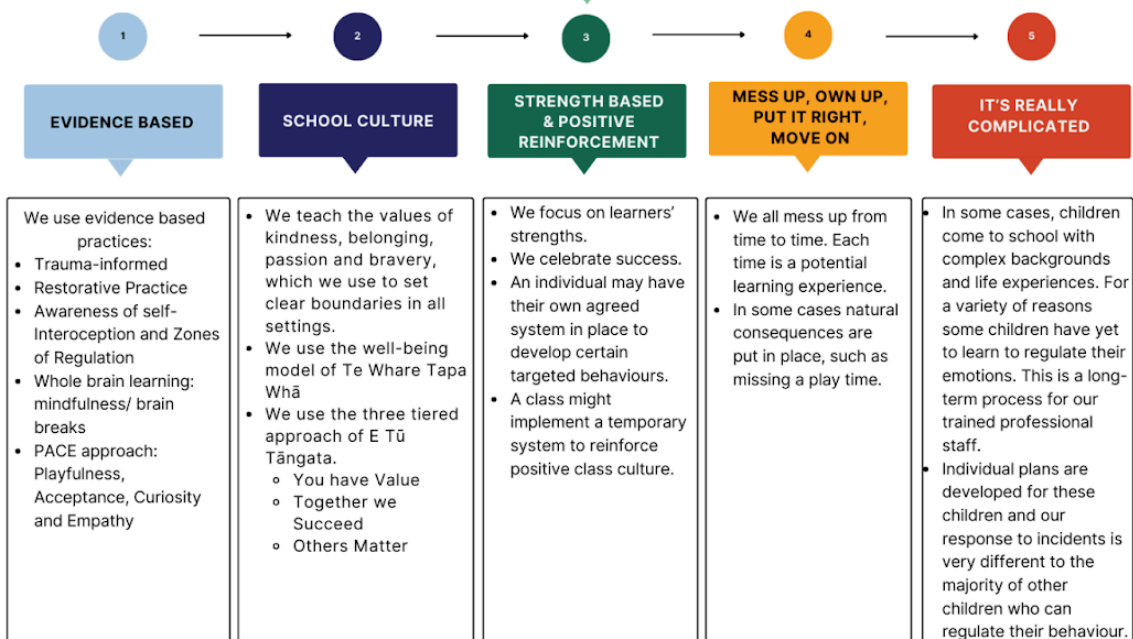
1

2

3

4

5

EVIDENCE BASED

SCHOOL CULTURE

STRENGTH BASED & POSITIVE REINFORCEMENT

MESS UP, OWN UP, PUT IT RIGHT, MOVE ON

IT'S REALLY COMPLICATED

We use evidence based practices:
- Trauma-informed
- Restorative Practice
- Awareness of self-Interoception and Zones of Regulation
- Whole brain learning: mindfulness/ brain breaks
- PACE approach: Playfulness, Acceptance, Curiosity and Empathy

- We teach the values of kindness, belonging, passion and bravery, which we use to set clear boundaries in all settings.
- We use the well-being model of Te Whare Tapa Whā
- We use the three tiered approach of E Tū Tāngata.
  - You have Value
  - Together we Succeed
  - Others Matter

- We focus on learners' strengths.
- We celebrate success.
- An individual may have their own agreed system in place to develop certain targeted behaviours.
- A class might implement a temporary system to reinforce positive class culture.

- We all mess up from time to time. Each time is a potential learning experience.
- In some cases natural consequences are put in place, such as missing a play time.

- In some cases, children come to school with complex backgrounds and life experiences. For a variety of reasons some children have yet to learn to regulate their emotions. This is a long-term process for our trained professional staff.
- Individual plans are developed for these children and our response to incidents is very different to the majority of other children who can regulate their behaviour.